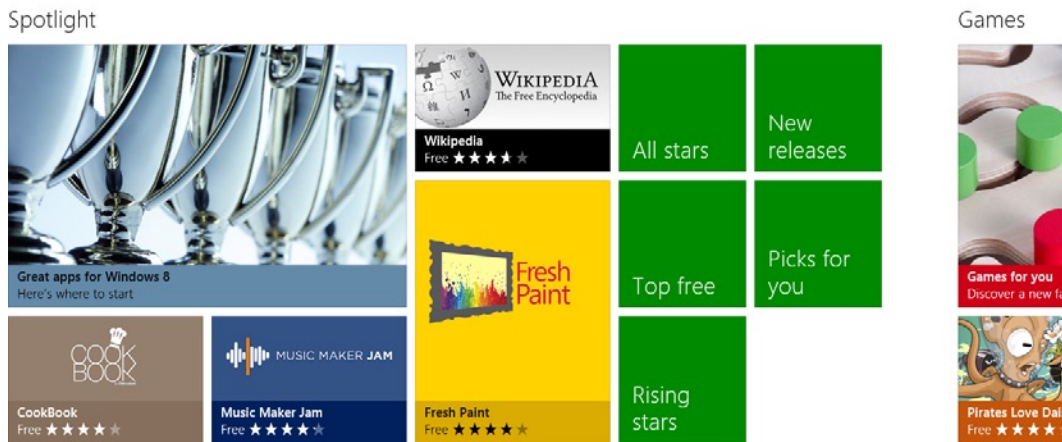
Spotlight

Great apps for Windows 8
Here's where to start

WIKIPEDIA
The Free Encyclopedia
Wikipedia
Free ★★★★★

Fresh Paint
Fresh Paint
Free ★★★★★

All stars

New releases

Top free

Picks for you

Rising stars

COOK BOOK
CookBook
Free ★★★★★

MUSIC MAKER JAM
Music Maker Jam
Free ★★★★★

Games

Games for you
Discover a new f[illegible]

Pirates Love Dai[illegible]
Free ★★★★